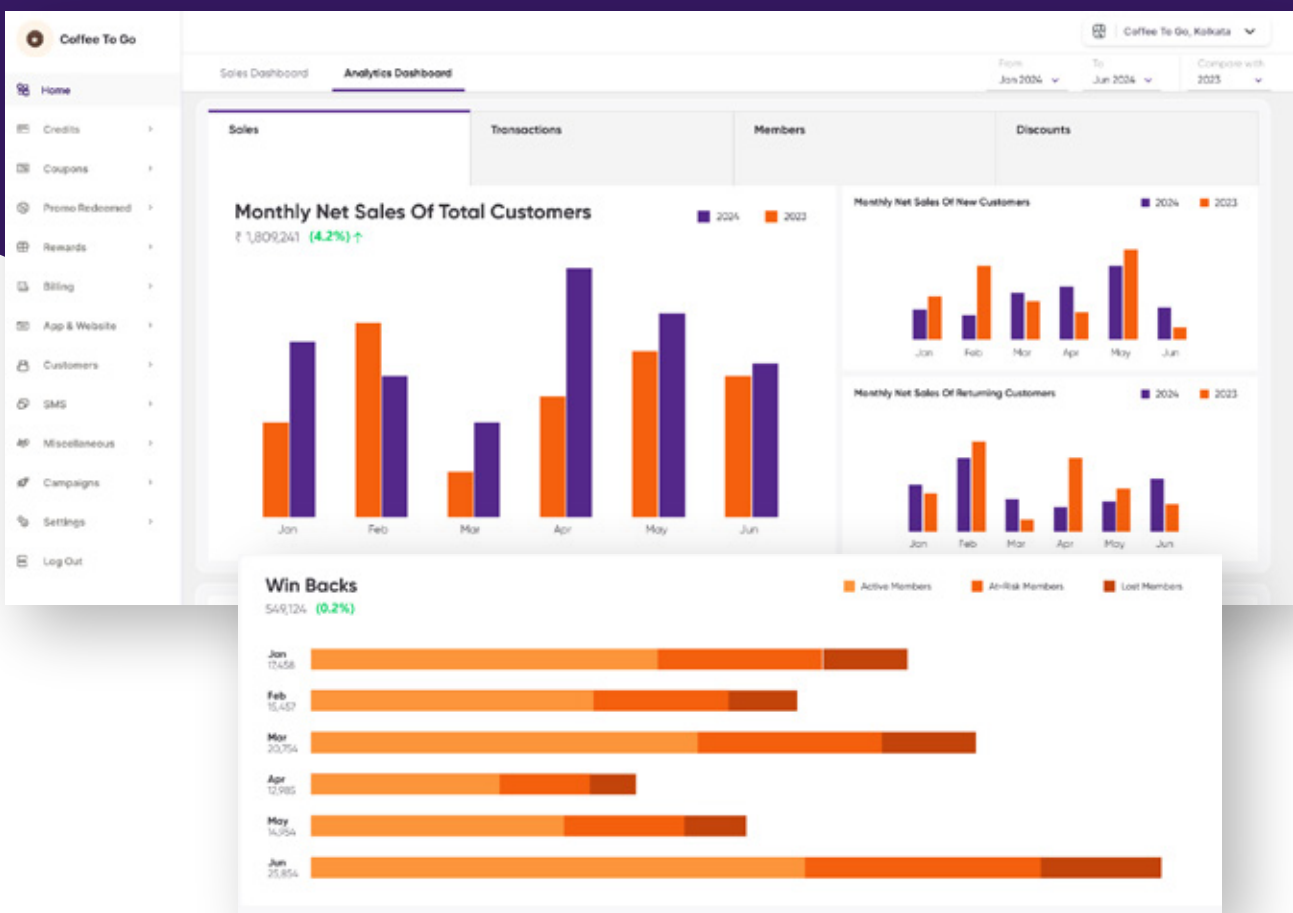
Coffee To Go

Home
Credits
Coupons
Promo Redeemed
Rewards
Billing
App & Website
Customers
SMS
Miscellaneous
Campaigns
Settings
Log Out

Coffee To Go, Kolkata

Sales Dashboard
Analytics Dashboard

From
Jan 2024
To
Jun 2024
Compare with
2023

Sales
Transactions
Members
Discounts

Monthly Net Sales Of Total Customers
₹ 1,809,241 (4.2%) ↑
2024
2023
Jan
Feb
Mar
Apr
May
Jun

Monthly Net Sales Of New Customers
2024
2023
Jan
Feb
Mar
Apr
May
Jun

Monthly Net Sales Of Returning Customers
2024
2023
Jan
Feb
Mar
Apr
May
Jun

Win Backs
549,124 (0.2%)
Active Members
At-Risk Members
Lost Members
Jan
17,458
Feb
15,457
Mar
20,754
Apr
12,985
May
14,954
Jun
25,854